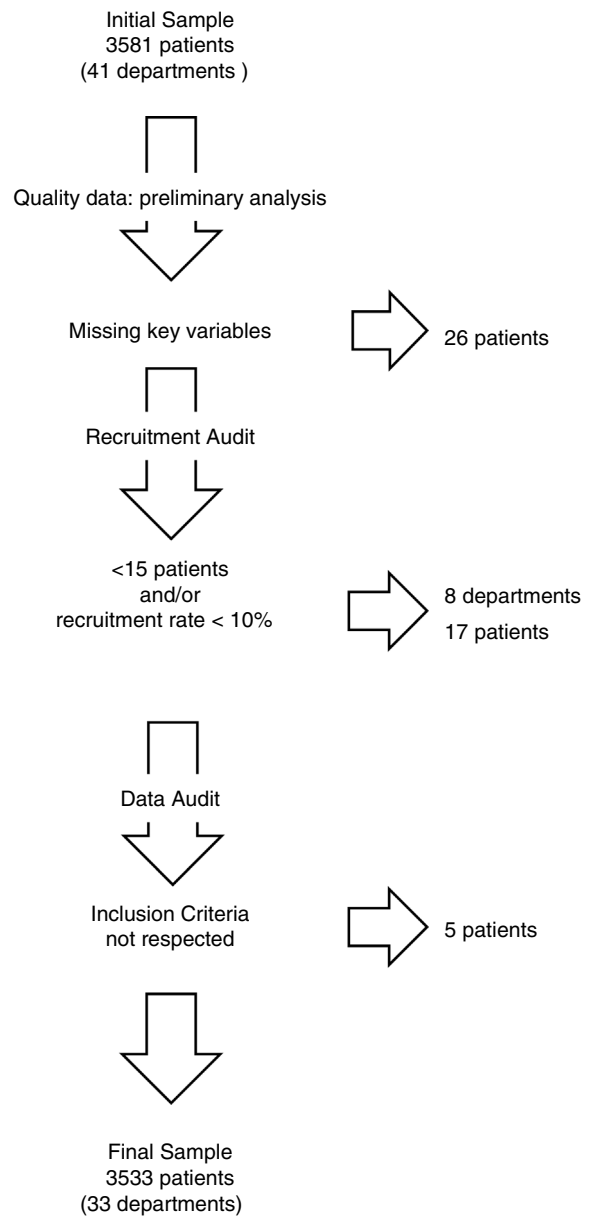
Initial Sample
3581 patients
(41 departments )

Quality data: preliminary analysis

Missing key variables

26 patients

Recruitment Audit

<15 patients
and/or
recruitment rate < 10%

8 departments
17 patients

Data Audit

Inclusion Criteria
not respected

5 patients

Final Sample
3533 patients
(33 departments)